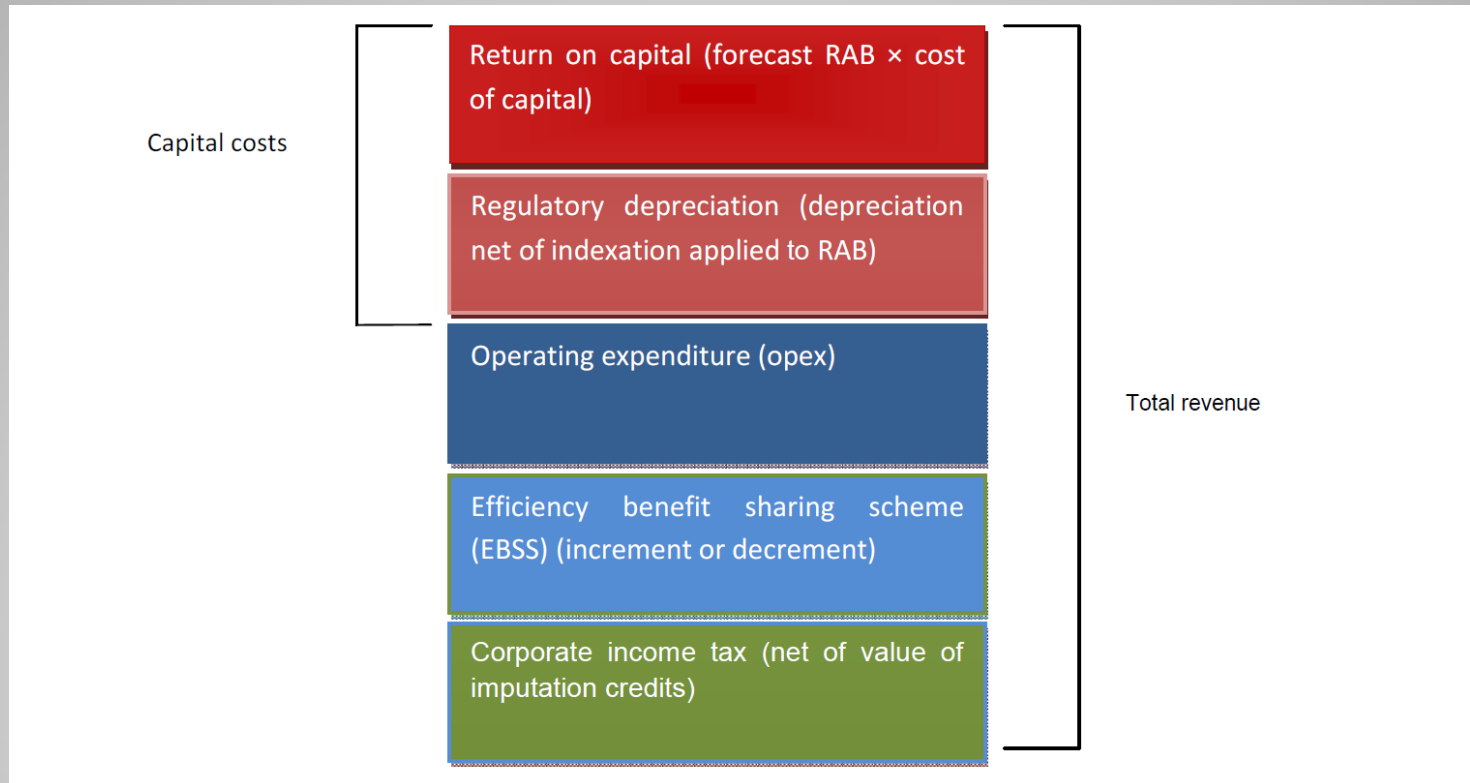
Capital costs

Return on capital (forecast RAB × cost of capital)

Regulatory depreciation (depreciation net of indexation applied to RAB)

Operating expenditure (opex)

Efficiency benefit sharing scheme (EBSS) (increment or decrement)

Corporate income tax (net of value of imputation credits)

Total revenue